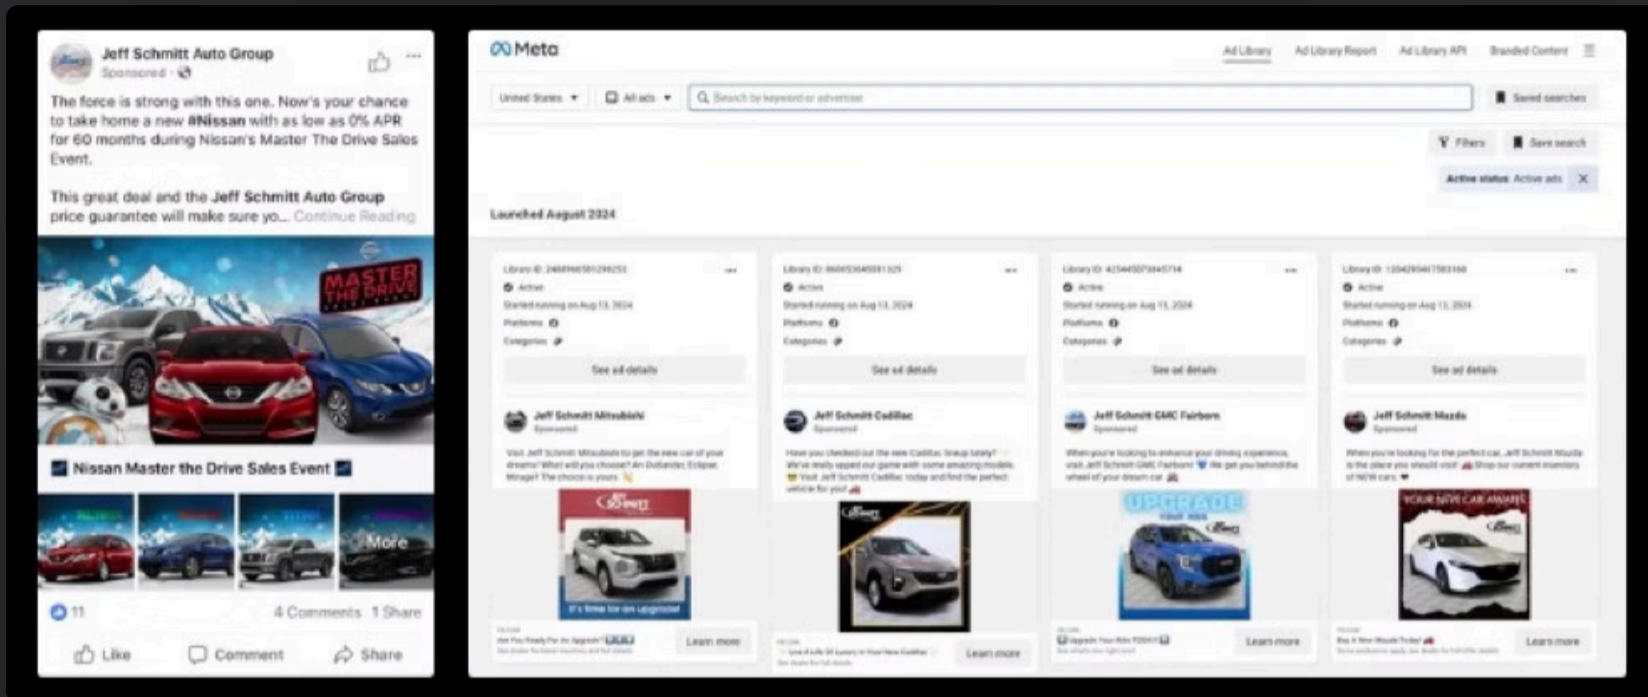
Jeff Schmitt Auto Group
Sponsored ·

The force is strong with this one. Now's your chance to take home a new #Nissan with as low as 0% APR for 60 months during Nissan's Master The Drive Sales Event.

This great deal and the Jeff Schmitt Auto Group price guarantee will make sure yo... Continue Reading

MASTER THE DRIVE

Nissan Master the Drive Sales Event

More

11 4 Comments 1 Share

Like Comment Share

Meta

Ad Library Ad Library Report Ad Library API Branded Content

United States All ads Search by keyword or advertiser Saved searches

Filters Save search

Active status: Active ads

Launched August 2024

Library ID: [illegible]
Active
Started running on Aug 13, 2024
Platforms
Categories
See ad details
Jeff Schmitt Mitsubishi
Sponsored
Visit Jeff Schmitt Mitsubishi to get the new car of your dreams! What will you choose? An Outlander, Eclipse, Mirage? The choice is yours.
It's time for an upgrade!
Are You Ready For An Upgrade?
Learn more

Library ID: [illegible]
Active
Started running on Aug 13, 2024
Platforms
Categories
See ad details
Jeff Schmitt Cadillac
Sponsored
Have you checked out the new Cadillac lineup lately? We've really upped our game with some amazing models. Visit Jeff Schmitt Cadillac today and find the perfect vehicle for you!
Live A Life Of Luxury In Your New Cadillac
Learn more

Library ID: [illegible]
Active
Started running on Aug 13, 2024
Platforms
Categories
See ad details
Jeff Schmitt GMC Fairborn
Sponsored
When you're looking to enhance your driving experience, visit Jeff Schmitt GMC Fairborn! We get you behind the wheel of your dream car.
UPGRADE YOUR RIDE
Upgrade Your Ride TODAY!
Learn more

Library ID: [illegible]
Active
Started running on Aug 13, 2024
Platforms
Categories
See ad details
Jeff Schmitt Mazda
Sponsored
When you're looking for the perfect car, Jeff Schmitt Mazda is the place you should visit! Shop our current inventory of NEW cars.
YOUR NEW CAR AWAITS
Buy A New Mazda Today!
Learn more